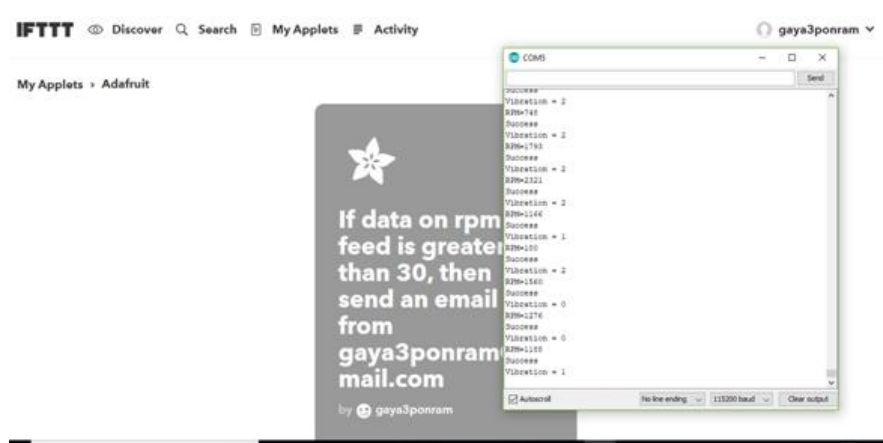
IFTTT Discover Search My Applets Activity gaya3ponram

My Applets › Adafruit

If data on rpm feed is greater than 30, then send an email from gaya3ponram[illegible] mail.com

by gaya3ponram

COM3

Send

Success
Vibration = 2
RPM=748
Success
Vibration = 2
RPM=1793
Success
Vibration = 2
RPM=2321
Success
Vibration = 2
RPM=1166
Success
Vibration = 1
RPM=180
Success
Vibration = 2
RPM=1560
Success
Vibration = 0
RPM=1276
Success
Vibration = 0
RPM=1188
Success
Vibration = 1

Autoscroll

No line ending 115200 baud Clear output